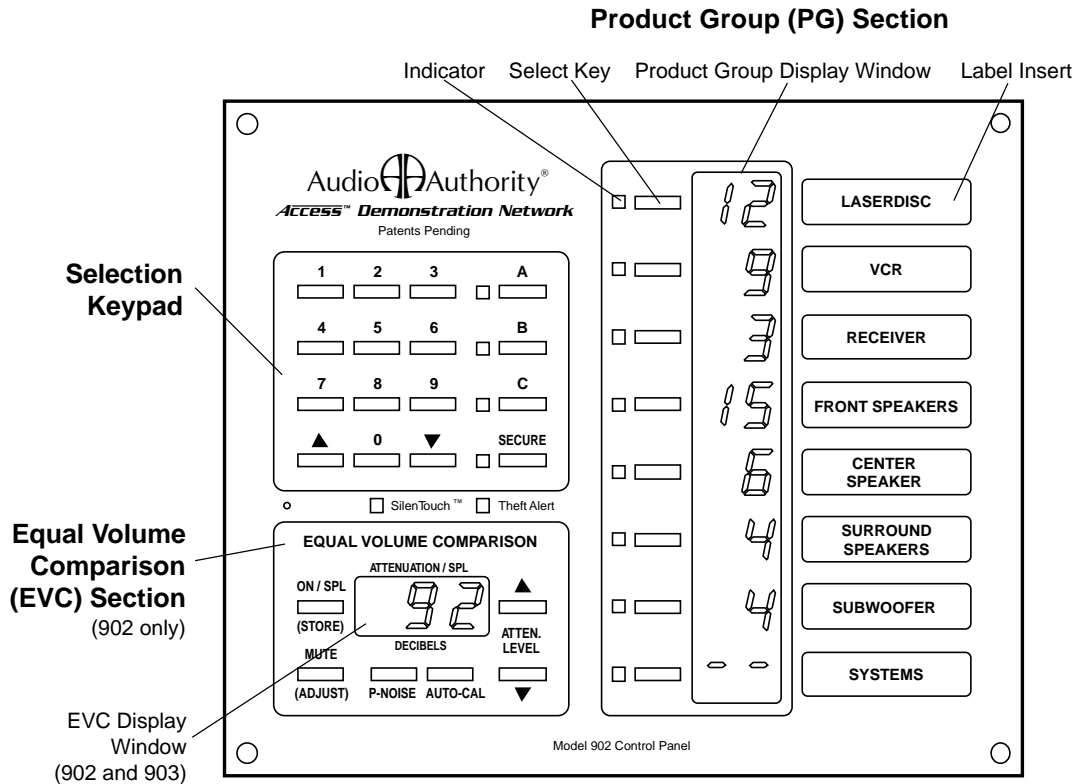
Product Group (PG) Section

Indicator Select Key Product Group Display Window Label Insert

Selection Keypad

Equal Volume Comparison (EVC) Section
(902 only)

EVC Display Window
(902 and 903)

Audio Authority®
Access™ Demonstration Network
Patents Pending

1 2 3 A
4 5 6 B
7 8 9 C
▲ 0 ▼ SECURE

SilenTouch™ Theft Alert

EQUAL VOLUME COMPARISON
ATTENUATION / SPL
ON / SPL
(STORE)
92
DECIBELS
▲
ATTEN. LEVEL
MUTE
(ADJUST)
P-NOISE AUTO-CAL
▼

12
9
3
15
6
4
4
- -

LASERDISC
VCR
RECEIVER
FRONT SPEAKERS
CENTER SPEAKER
SURROUND SPEAKERS
SUBWOOFER
SYSTEMS

Model 902 Control Panel